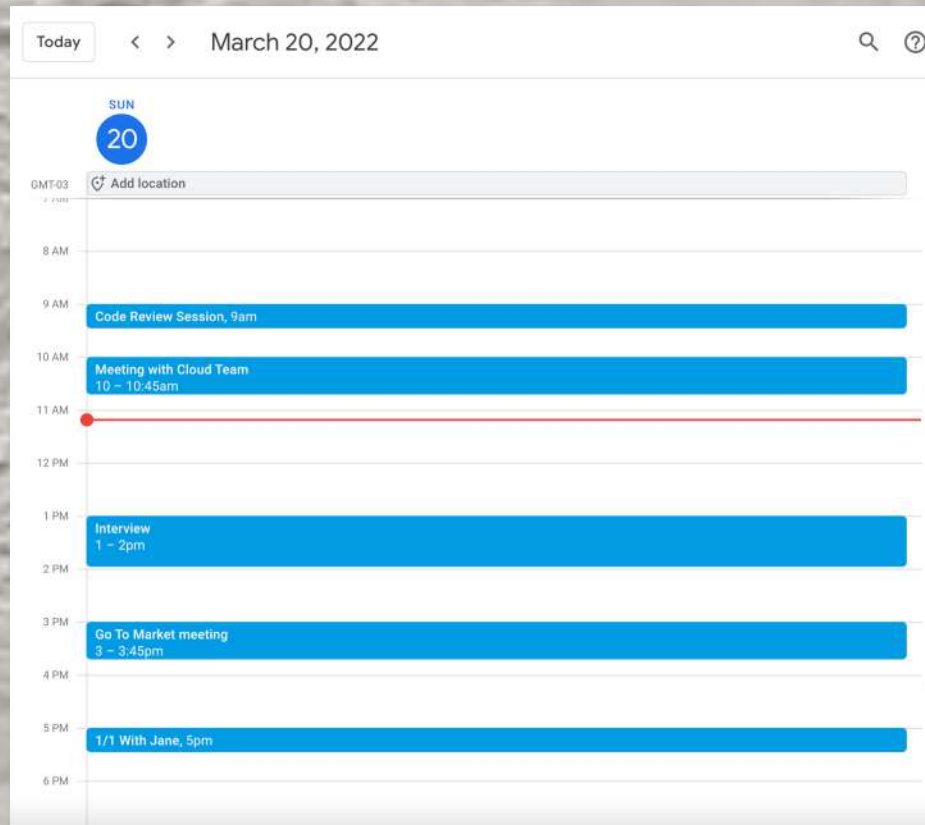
Today < > March 20, 2022

SUN
20

GMT-03 Add location

8 AM

9 AM
Code Review Session, 9am

10 AM
Meeting with Cloud Team
10 – 10:45am

11 AM

12 PM

1 PM
Interview
1 – 2pm

2 PM

3 PM
Go To Market meeting
3 – 3:45pm

4 PM

5 PM
1/1 With Jane, 5pm

6 PM